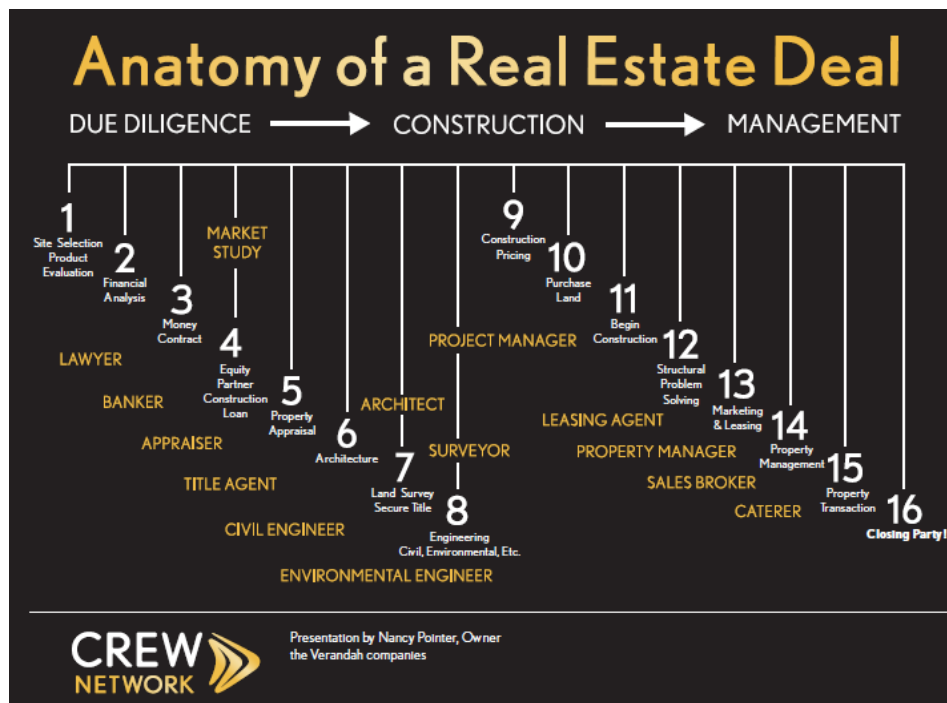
Anatomy of a Real Estate Deal

DUE DILIGENCE → CONSTRUCTION → MANAGEMENT

1
Site Selection Product Evaluation

2
Financial Analysis

3
Money Contract

MARKET STUDY

4
Equity Partner Construction Loan

5
Property Appraisal

6
Architecture

7
Land Survey Secure Title

8
Engineering Civil, Environmental, Etc.

9
Construction Pricing

10
Purchase Land

11
Begin Construction

12
Structural Problem Solving

13
Marketing & Leasing

14
Property Management

15
Property Transaction

16
Closing Party!

LAWYER
BANKER
APPRAISER
TITLE AGENT
CIVIL ENGINEER
ENVIRONMENTAL ENGINEER
ARCHITECT
SURVEYOR
PROJECT MANAGER
LEASING AGENT
PROPERTY MANAGER
SALES BROKER
CATERER

CREW NETWORK

Presentation by Nancy Pointer, Owner
the Verandah companies